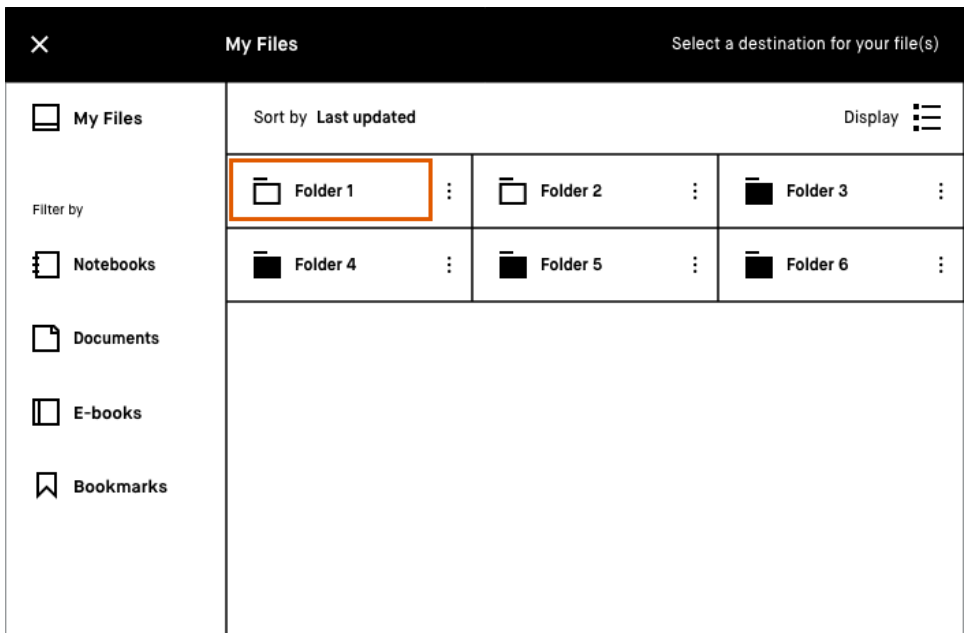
My Files

Select a destination for your file(s)

My Files

Filter by

Notebooks

Documents

E-books

Bookmarks

Sort by Last updated

Display

| Folder 1 | Folder 2 | Folder 3 |
|---|---|---|
| Folder 4 | Folder 5 | Folder 6 |